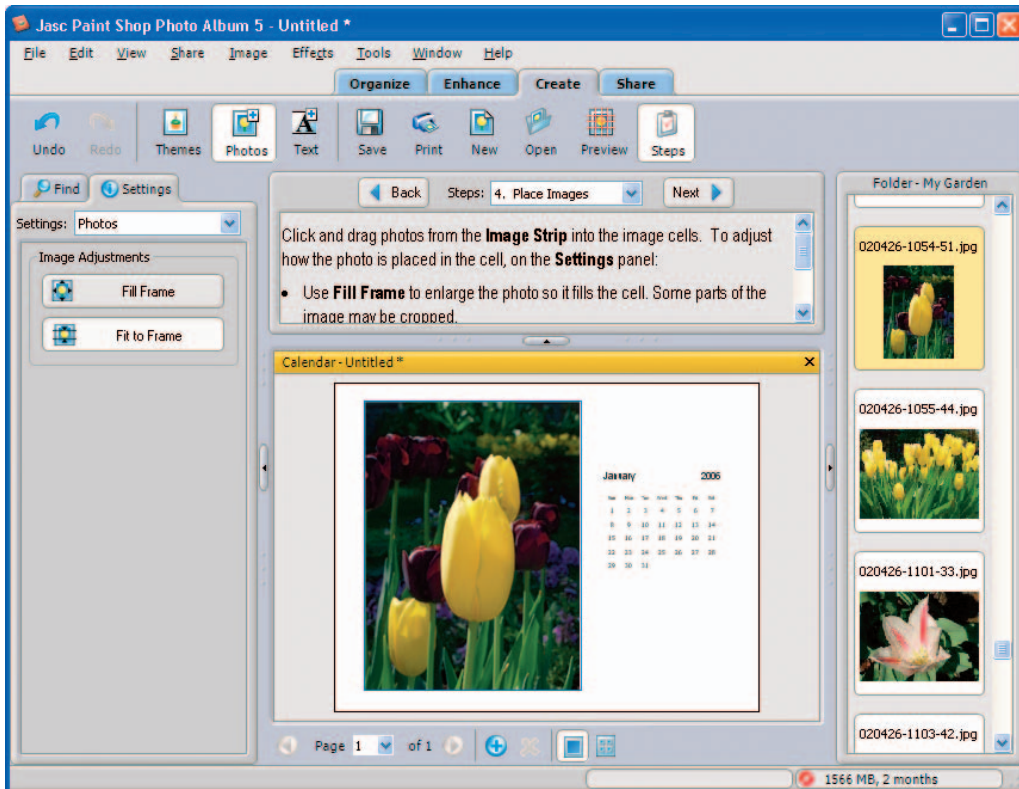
Jasc Paint Shop Photo Album 5 - Untitled *

File Edit View Share Image Effects Tools Window Help

Organize Enhance Create Share

Undo Redo Themes Photos Text Save Print New Open Preview Steps

Find Settings

Settings: Photos

Image Adjustments

Fill Frame

Fit to Frame

Back Steps: 4. Place Images Next

Click and drag photos from the **Image Strip** into the image cells. To adjust how the photo is placed in the cell, on the **Settings** panel:

• Use **Fill Frame** to enlarge the photo so it fills the cell. Some parts of the image may be cropped.

Calendar - Untitled *

January 2006

| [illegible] | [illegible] | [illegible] | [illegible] | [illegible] | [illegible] | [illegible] |
|---|---|---|---|---|---|---|
| 1 | 2 | 3 | 4 | 5 | 6 | 7 |
| 8 | 9 | 10 | 11 | 12 | 13 | 14 |
| 15 | 16 | 17 | 18 | 19 | 20 | 21 |
| 22 | 23 | 24 | 25 | 26 | 27 | 28 |
| 29 | 30 | 31 | | | | |

Page 1 of 1

Folder - My Garden

020426-1054-51.jpg

020426-1055-44.jpg

020426-1101-33.jpg

020426-1103-42.jpg

1566 MB, 2 months